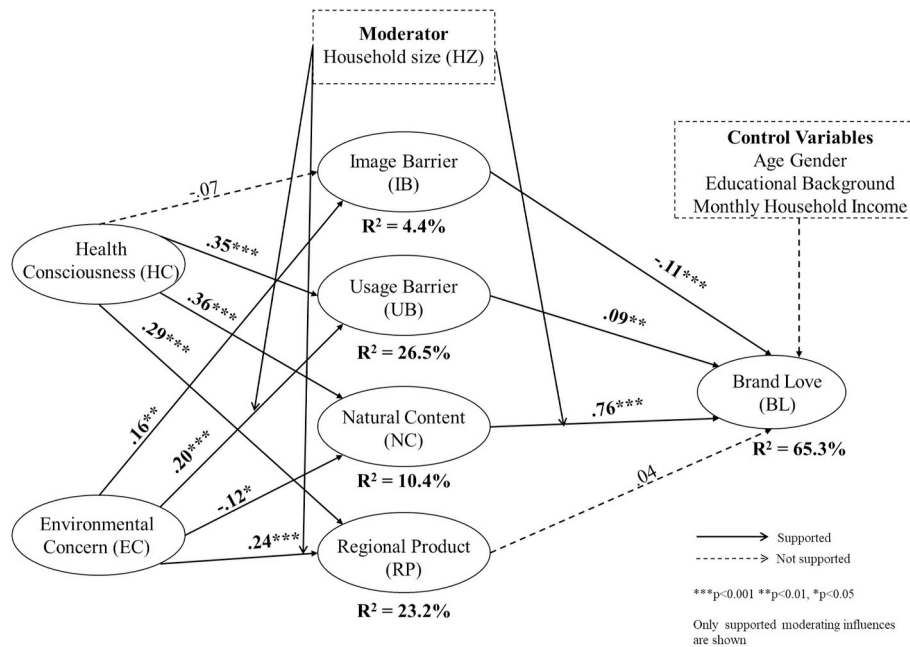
**Moderator**
Household size (HZ)

**Control Variables**
Age Gender
Educational Background
Monthly Household Income

Health Consciousness (HC)

Environmental Concern (EC)

Image Barrier (IB)
$R^2 = 4.4\%$

Usage Barrier (UB)
$R^2 = 26.5\%$

Natural Content (NC)
$R^2 = 10.4\%$

Regional Product (RP)
$R^2 = 23.2\%$

Brand Love (BL)
$R^2 = 65.3\%$

-.07
.35***
.36***
.29***
.16**
.20***
-.12*
.24***
-.11***
.09**
.76***
.04

Supported
Not supported

***p<0.001 **p<0.01, *p<0.05

Only supported moderating influences are shown